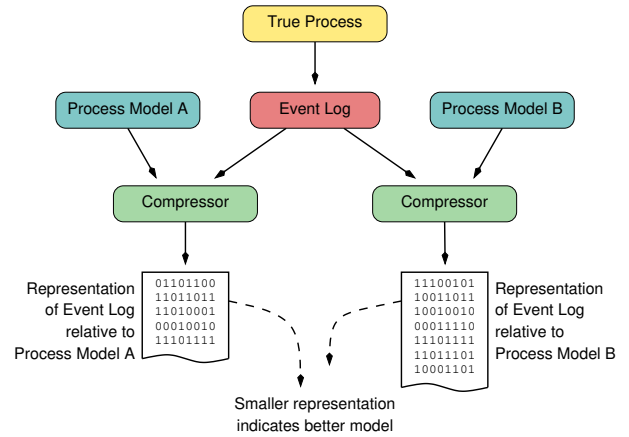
True Process

Process Model A

Event Log

Process Model B

Compressor

Compressor

Representation of Event Log relative to Process Model A

01101100
11011011
11010001
00010010
11101111

11100101
10011011
10010010
00011110
11101111
11011101
10001101

Representation of Event Log relative to Process Model B

Smaller representation indicates better model